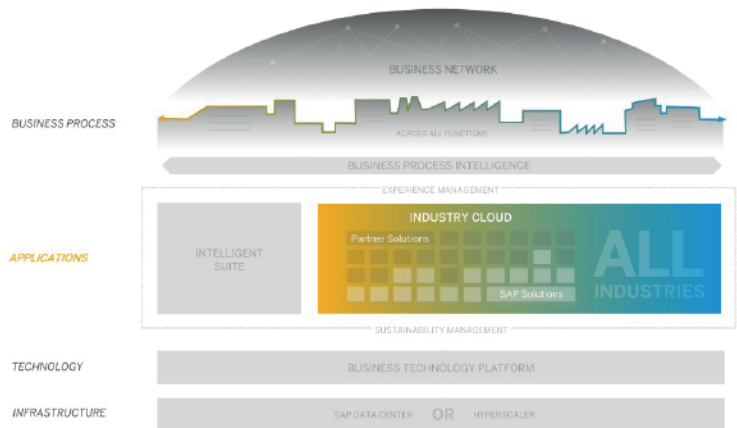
BUSINESS NETWORK

BUSINESS PROCESS

ACROSS ALL FUNCTIONS

BUSINESS PROCESS INTELLIGENCE

EXPERIENCE MANAGEMENT

APPLICATIONS

INTELLIGENT SUITE

INDUSTRY CLOUD

Partner Solutions

SAP Solutions

ALL INDUSTRIES

SUSTAINABILITY MANAGEMENT

TECHNOLOGY

BUSINESS TECHNOLOGY PLATFORM

INFRASTRUCTURE

SAP DATA CENTER OR HYPERSCALER